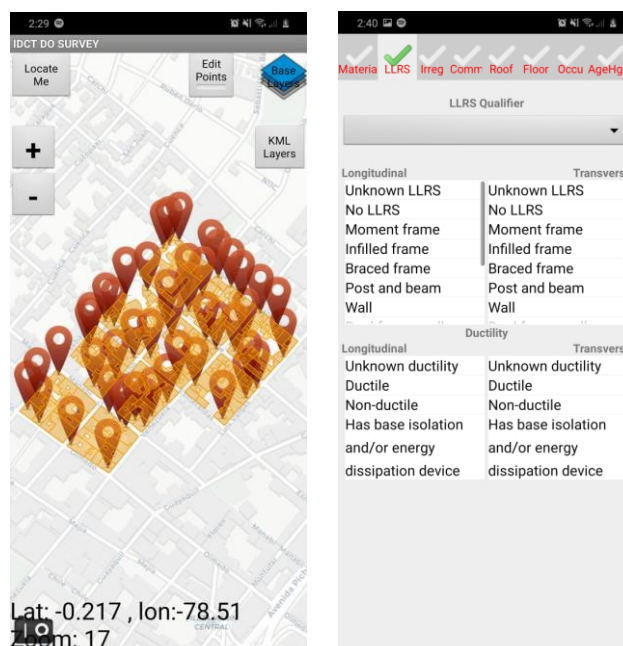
2:29

IDCT DO SURVEY

Locate Me

Edit Points

Base Layers

+

-

KML Layers

Lat: -0.217 , lon:-78.51
Zoom: 17

2:40

Materia LLRS Irreg Comm Roof Floor Occu AgeHg

LLRS Qualifier

Longitudinal | Transvers
Unknown LLRS | Unknown LLRS
No LLRS | No LLRS
Moment frame | Moment frame
Infilled frame | Infilled frame
Braced frame | Braced frame
Post and beam | Post and beam
Wall | Wall

Ductility

Longitudinal | Transvers
Unknown ductility | Unknown ductility
Ductile | Ductile
Non-ductile | Non-ductile
Has base isolation and/or energy dissipation device | Has base isolation and/or energy dissipation device